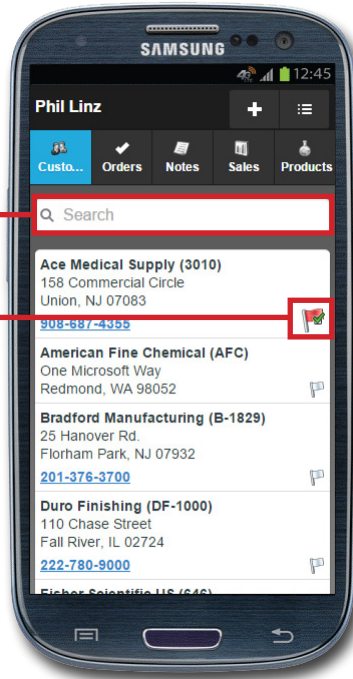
SAMSUNG

12:45

Phil Linz

Custo... Orders Notes Sales Products

Search

Ace Medical Supply (3010)
158 Commercial Circle
Union, NJ 07083
908-687-4355

American Fine Chemical (AFC)
One Microsoft Way
Redmond, WA 98052

Bradford Manufacturing (B-1829)
25 Hanover Rd.
Florham Park, NJ 07932
201-376-3700

Duro Finishing (DF-1000)
110 Chase Street
Fall River, IL 02724
222-780-9000

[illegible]